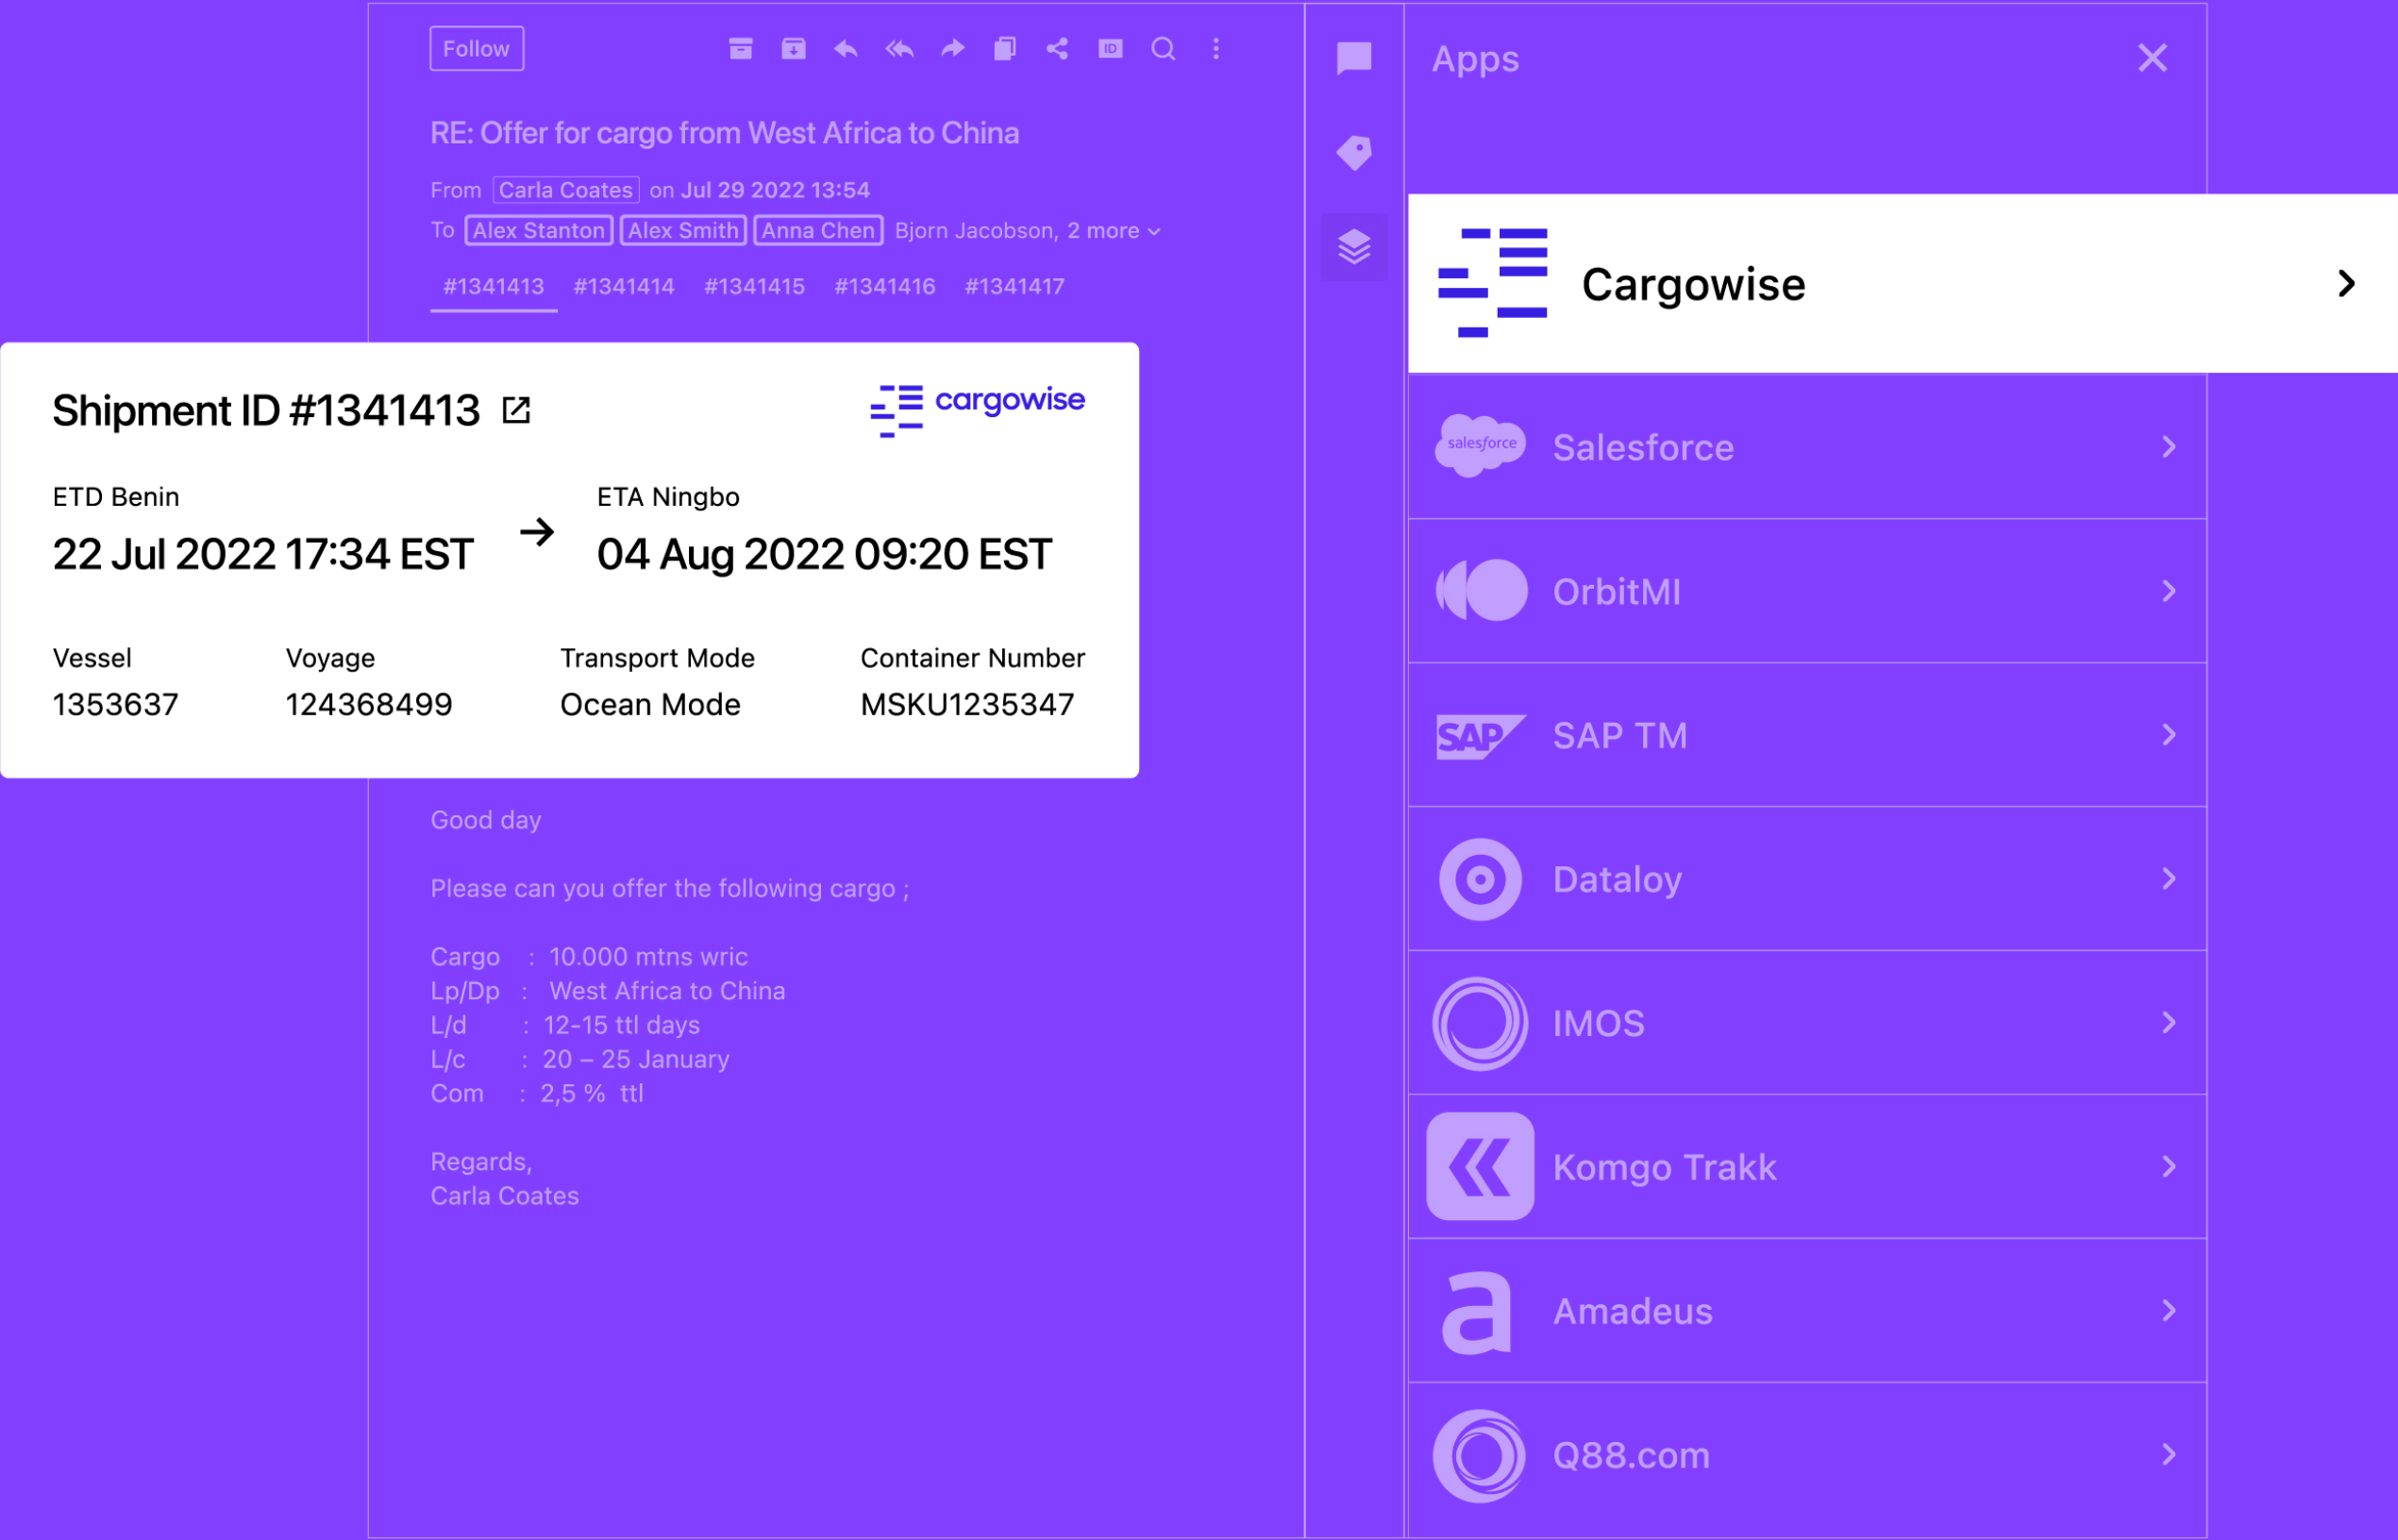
Follow

RE: Offer for cargo from West Africa to China

From Carla Coates on Jul 29 2022 13:54
To Alex Stanton Alex Smith Anna Chen Bjorn Jacobson, 2 more

#1341413 #1341414 #1341415 #1341416 #1341417

Shipment ID #1341413

cargowise

ETD Benin
22 Jul 2022 17:34 EST

ETA Ningbo
04 Aug 2022 09:20 EST

| Vessel | Voyage | Transport Mode | Container Number |
|---|---|---|---|
| 1353637 | 124368499 | Ocean Mode | MSKU1235347 |

Good day

Please can you offer the following cargo ;

Cargo : 10.000 mtns wric
Lp/Dp : West Africa to China
L/d : 12-15 ttl days
L/c : 20 – 25 January
Com : 2,5 % ttl

Regards,
Carla Coates

Apps

Cargowise

salesforce
Salesforce

OrbitMI

SAP
SAP TM

Dataloy

IMOS

Komgo Trakk

Amadeus

Q88.com